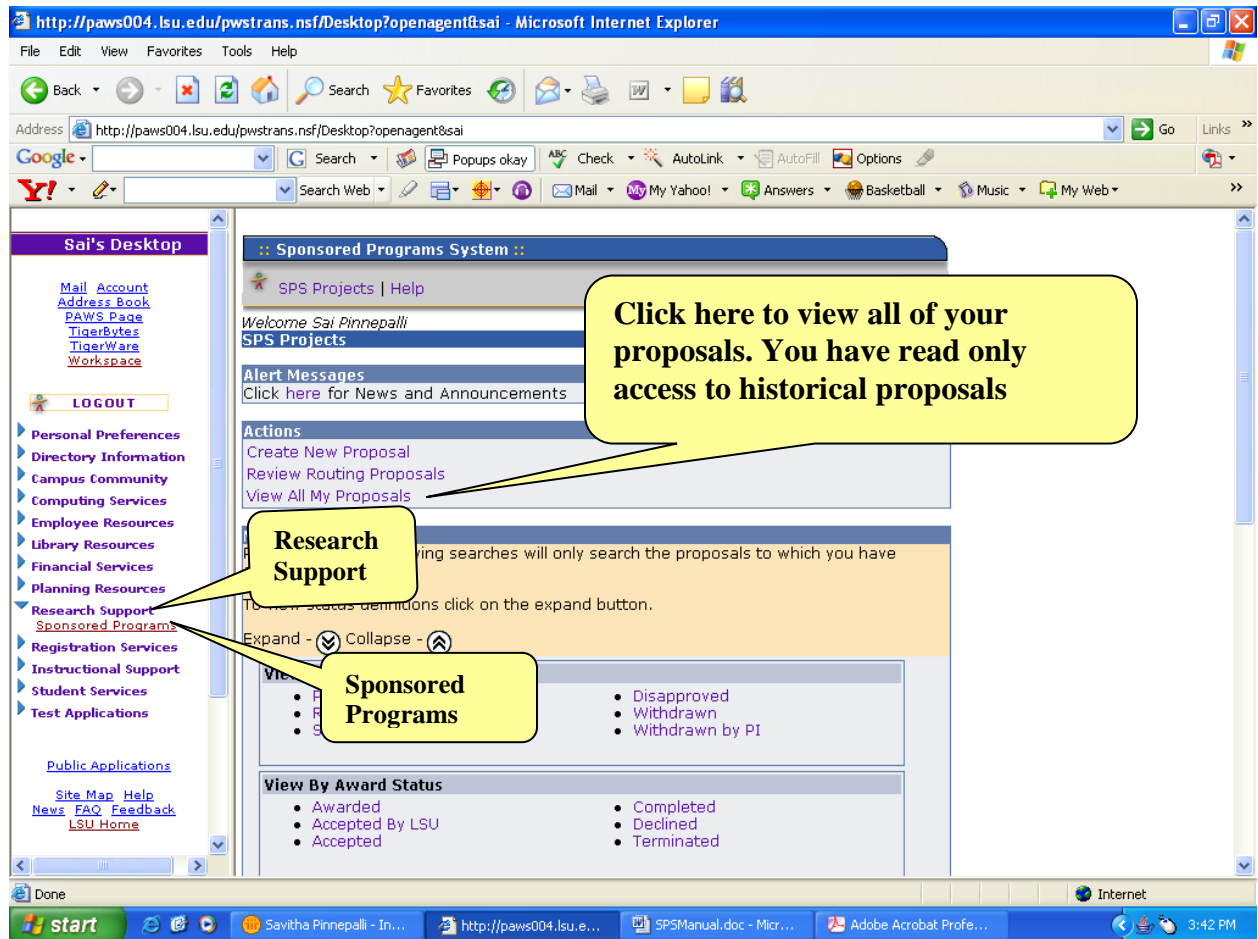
http://paws004.lsu.edu/pwstrans.nsf/Desktop?openagent&sai - Microsoft Internet Explorer

File Edit View Favorites Tools Help

Back Search Favorites

Address http://paws004.lsu.edu/pwstrans.nsf/Desktop?openagent&sai Go Links

Google Search Popups okay Check AutoLink AutoFill Options

Y! Search Web Mail My Yahoo! Answers Basketball Music My Web

Sai's Desktop

Mail Account
Address Book
PAWS Page
TigerBytes
TigerWare
Workspace

LOGOUT

Personal Preferences
Directory Information
Campus Community
Computing Services
Employee Resources
Library Resources
Financial Services
Planning Resources
Research Support
Sponsored Programs
Registration Services
Instructional Support
Student Services
Test Applications

Public Applications

Site Map Help
News FAQ Feedback
LSU Home

:: Sponsored Programs System ::

SPS Projects | Help

Welcome Sai Pinnepalli
SPS Projects

Alert Messages
Click here for News and Announcements

Actions
Create New Proposal
Review Routing Proposals
View All My Proposals

Click here to view all of your proposals. You have read only access to historical proposals

Research Support

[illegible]ving searches will only search the proposals to which you have

To view status definitions click on the expand button.

Expand - Collapse -

Sponsored Programs

Disapproved
Withdrawn
Withdrawn by PI

View By Award Status
Awarded
Accepted By LSU
Accepted
Completed
Declined
Terminated

Done Internet

start Savitha Pinnepalli - In... http://paws004.lsu.e... SPSManual.doc - Micr... Adobe Acrobat Profe... 3:42 PM